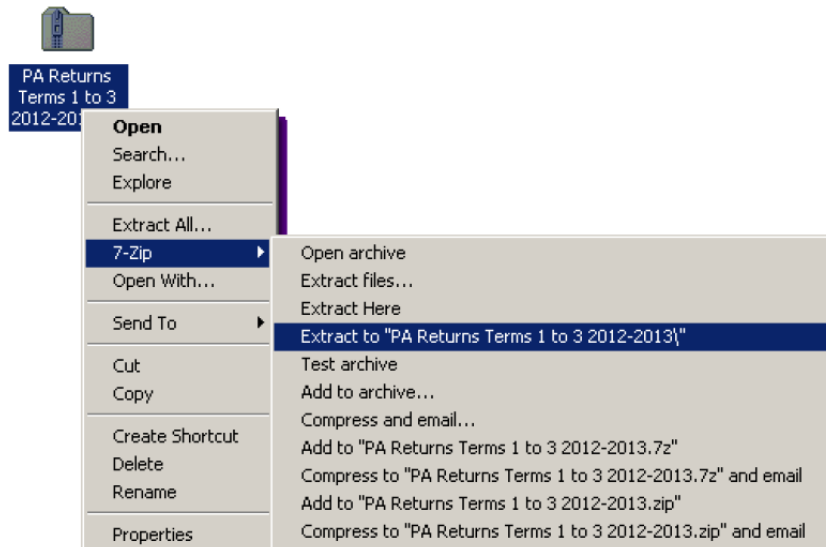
PA Returns Terms 1 to 3 2012-201

Open
Search...
Explore

Extract All...
7-Zip
Open With...

Send To

Cut
Copy

Create Shortcut
Delete
Rename

Properties

Open archive
Extract files...
Extract Here
Extract to "PA Returns Terms 1 to 3 2012-2013\"
Test archive
Add to archive...
Compress and email...
Add to "PA Returns Terms 1 to 3 2012-2013.7z"
Compress to "PA Returns Terms 1 to 3 2012-2013.7z" and email
Add to "PA Returns Terms 1 to 3 2012-2013.zip"
Compress to "PA Returns Terms 1 to 3 2012-2013.zip" and email